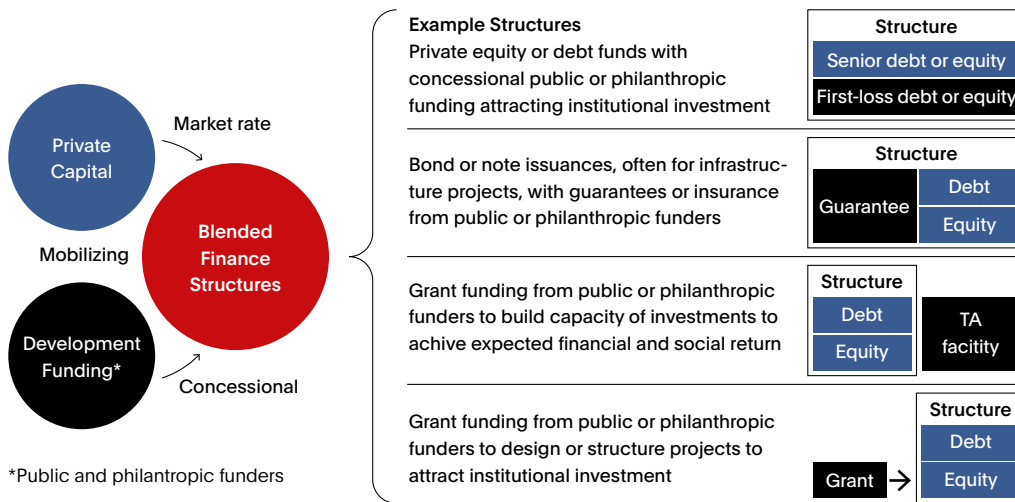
Private Capital

Market rate

Blended Finance Structures

Mobilizing

Development Funding*

Concessional

*Public and philantropic funders

Example Structures

Private equity or debt funds with concessional public or philanthropic funding attracting institutional investment

Structure
Senior debt or equity
First-loss debt or equity

Bond or note issuances, often for infrastructure projects, with guarantees or insurance from public or philanthropic funders

Structure
Guarantee
Debt
Equity

Grant funding from public or philanthropic funders to build capacity of investments to achive expected financial and social return

Structure
Debt
Equity
TA facitity

Grant funding from public or philanthropic funders to design or structure projects to attract institutional investment

Grant
Structure
Debt
Equity